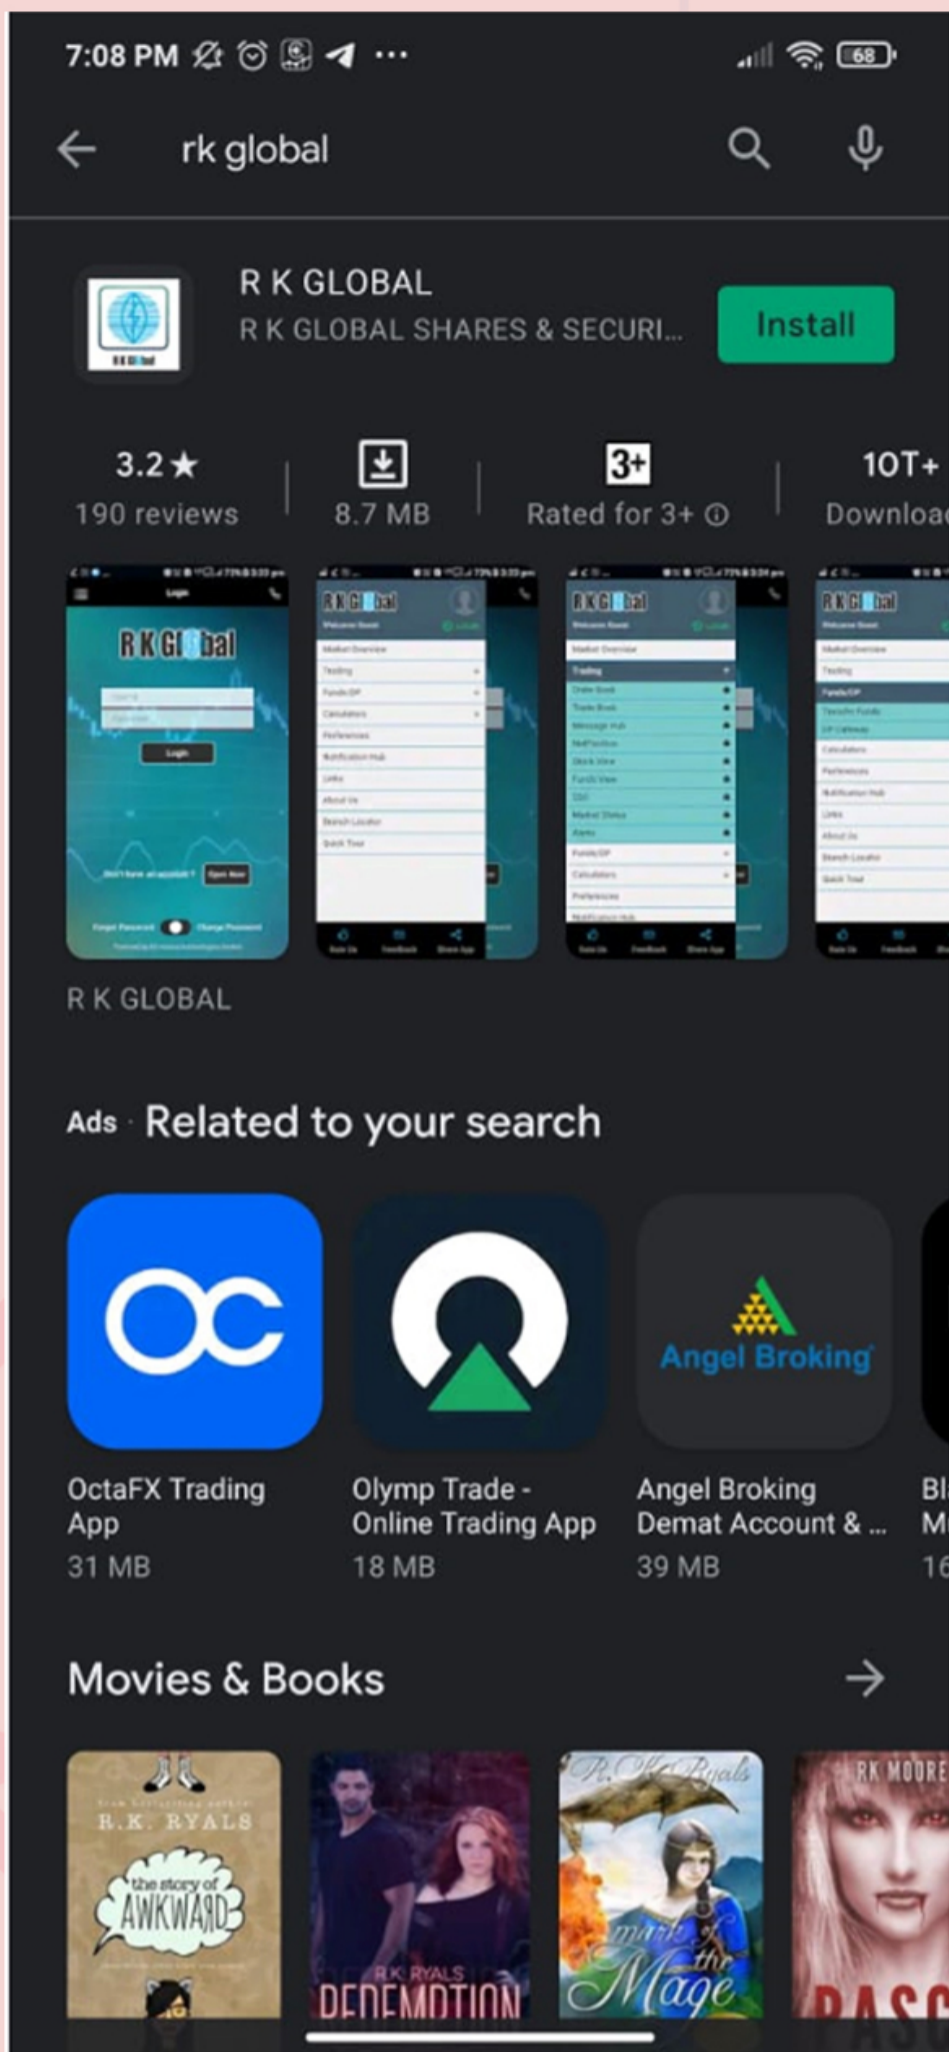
7:08 PM ··· 68

rk global

R K GLOBAL
R K GLOBAL SHARES & SECURI...
Install

3.2★
190 reviews

8.7 MB

3+
Rated for 3+ ⓘ

10T+
Downloa

R K Gl bal

R K GLOBAL

Ads · Related to your search

OC

Angel Broking

OctaFX Trading App
31 MB

Olymp Trade - Online Trading App
18 MB

Angel Broking Demat Account & ...
39 MB

Bl
M
16

Movies & Books

R.K. RYALS
the story of AWKWARD

R.K. RYALS
REDEMPTION

R.K. Ryals
mark of the Mage

RK MOORE
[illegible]